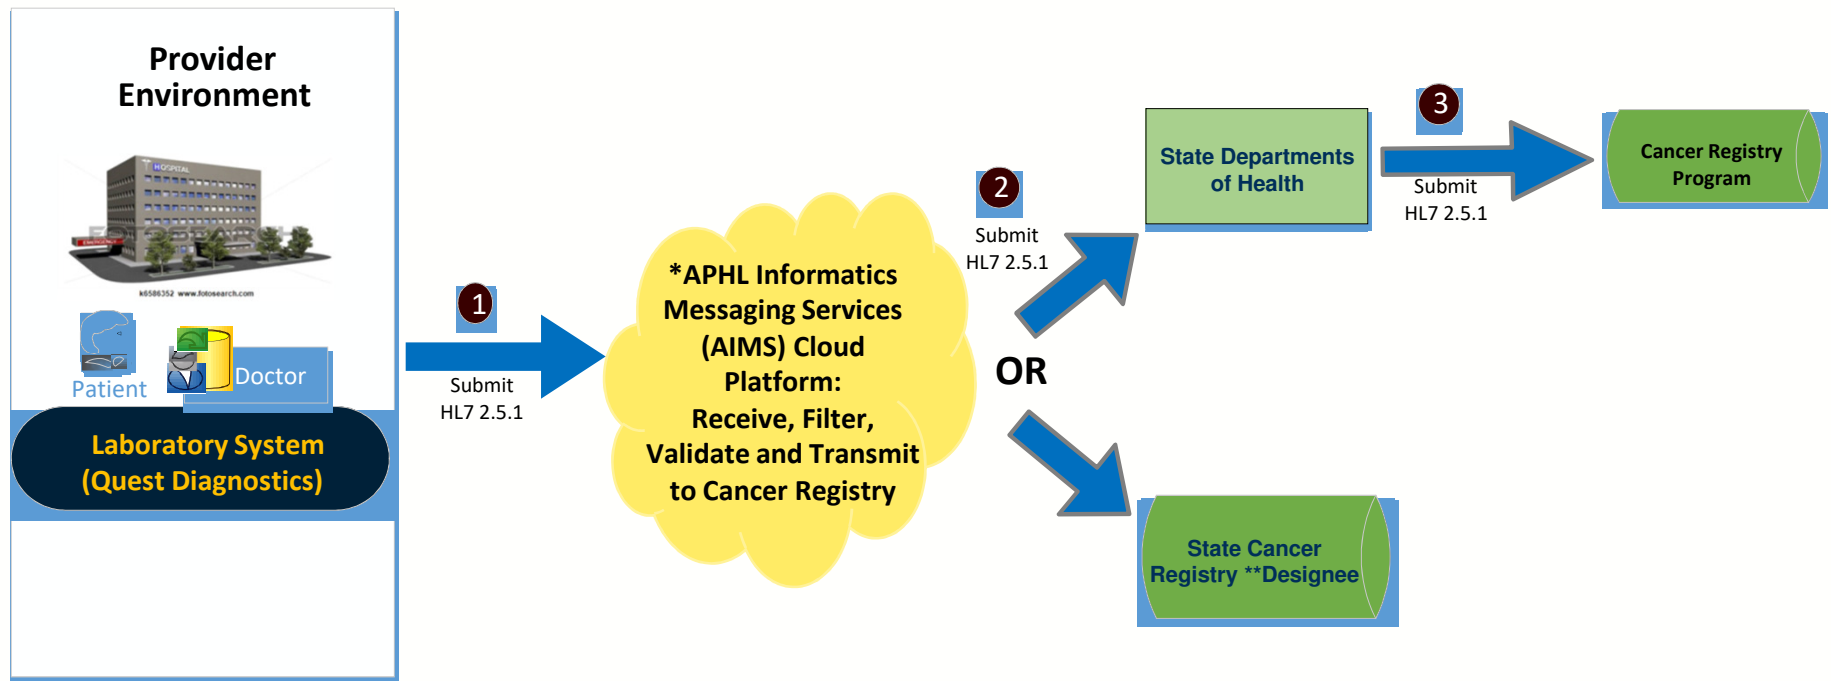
Provider Environment

k6586352 www.fotosearch.com

Patient

Doctor

Laboratory System (Quest Diagnostics)

1

Submit HL7 2.5.1

*APHL Informatics Messaging Services (AIMS) Cloud Platform: Receive, Filter, Validate and Transmit to Cancer Registry

2

Submit HL7 2.5.1

OR

State Departments of Health

3

Submit HL7 2.5.1

Cancer Registry Program

State Cancer Registry **Designee